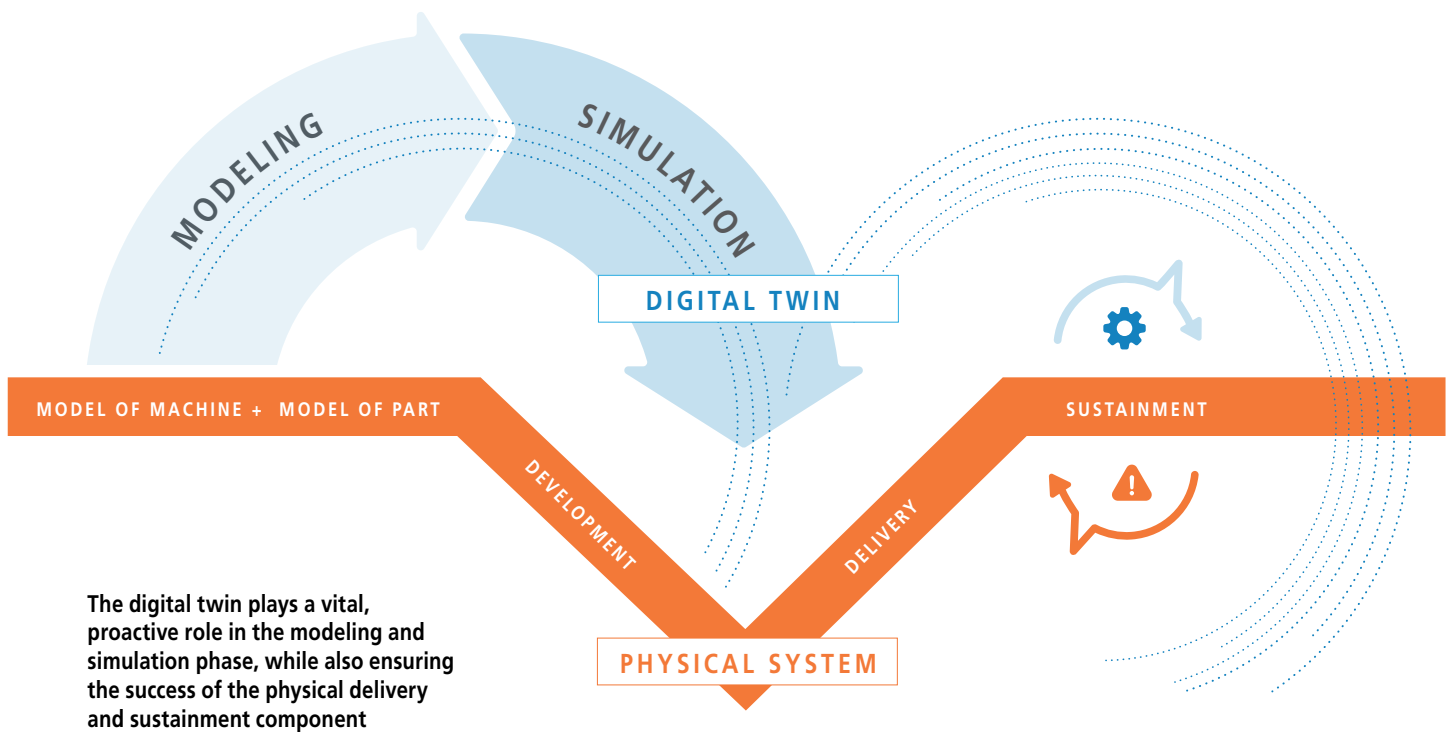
MODELING

SIMULATION

DIGITAL TWIN

MODEL OF MACHINE + MODEL OF PART

SUSTAINMENT

DEVELOPMENT

DELIVERY

PHYSICAL SYSTEM

The digital twin plays a vital, proactive role in the modeling and simulation phase, while also ensuring the success of the physical delivery and sustainment component